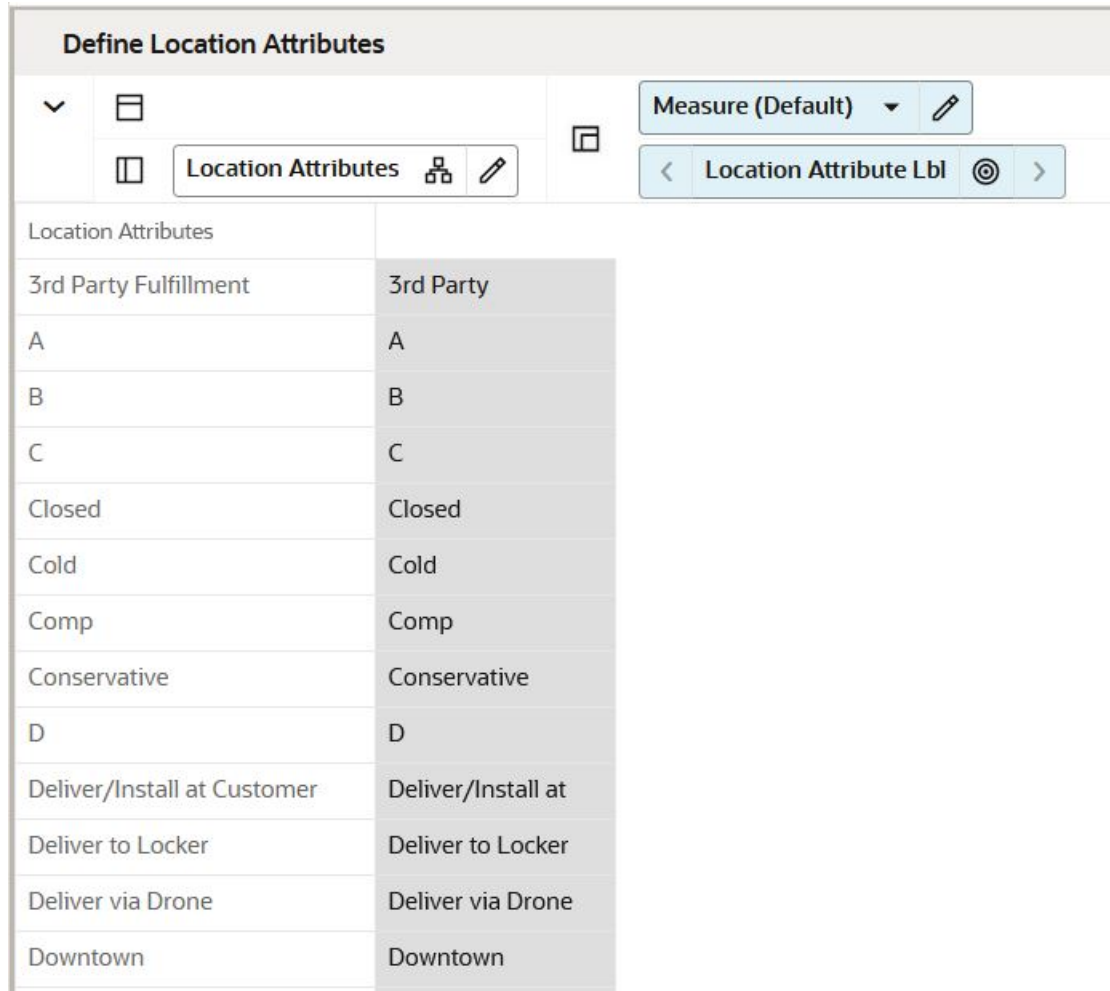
Define Location Attributes

Measure (Default)

Location Attributes

Location Attribute Lbl

| Location Attributes | |
|---|---|
| 3rd Party Fulfillment | 3rd Party |
| A | A |
| B | B |
| C | C |
| Closed | Closed |
| Cold | Cold |
| Comp | Comp |
| Conservative | Conservative |
| D | D |
| Deliver/Install at Customer | Deliver/Install at |
| Deliver to Locker | Deliver to Locker |
| Deliver via Drone | Deliver via Drone |
| Downtown | Downtown |